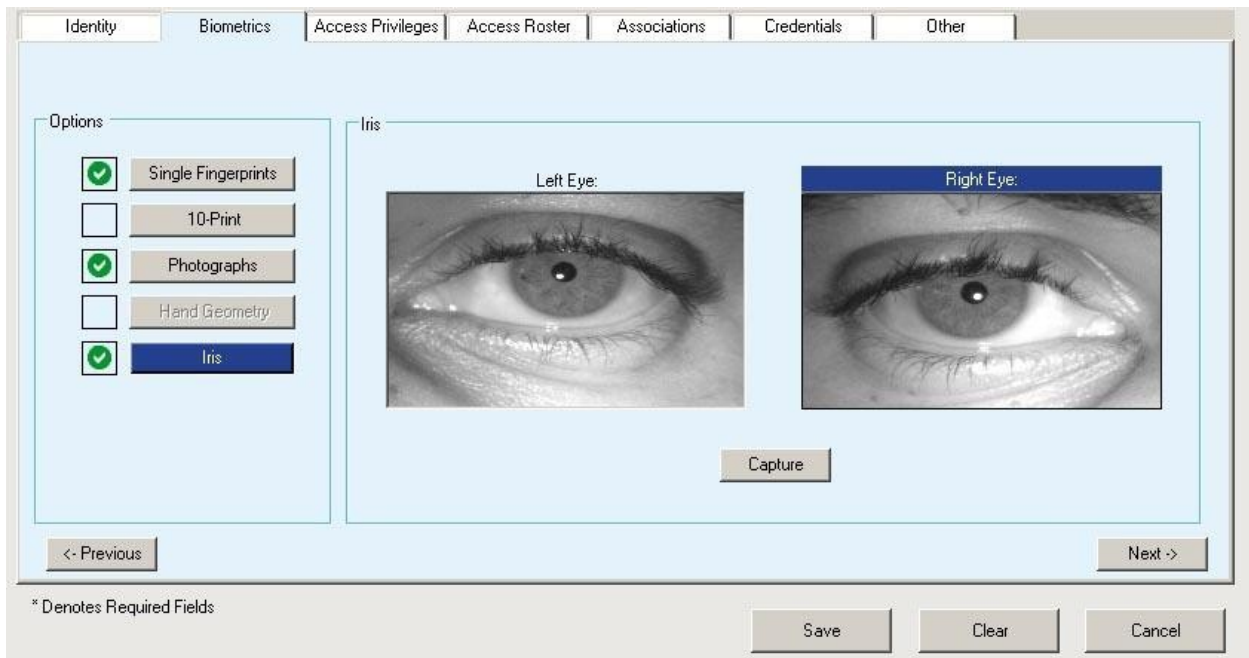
Identity | Biometrics | Access Privileges | Access Roster | Associations | Credentials | Other

Options

Single Fingerprints
10-Print
Photographs
Hand Geometry
Iris

Iris

Left Eye:

Right Eye:

Capture

<- Previous

Next ->

* Denotes Required Fields

Save
Clear
Cancel